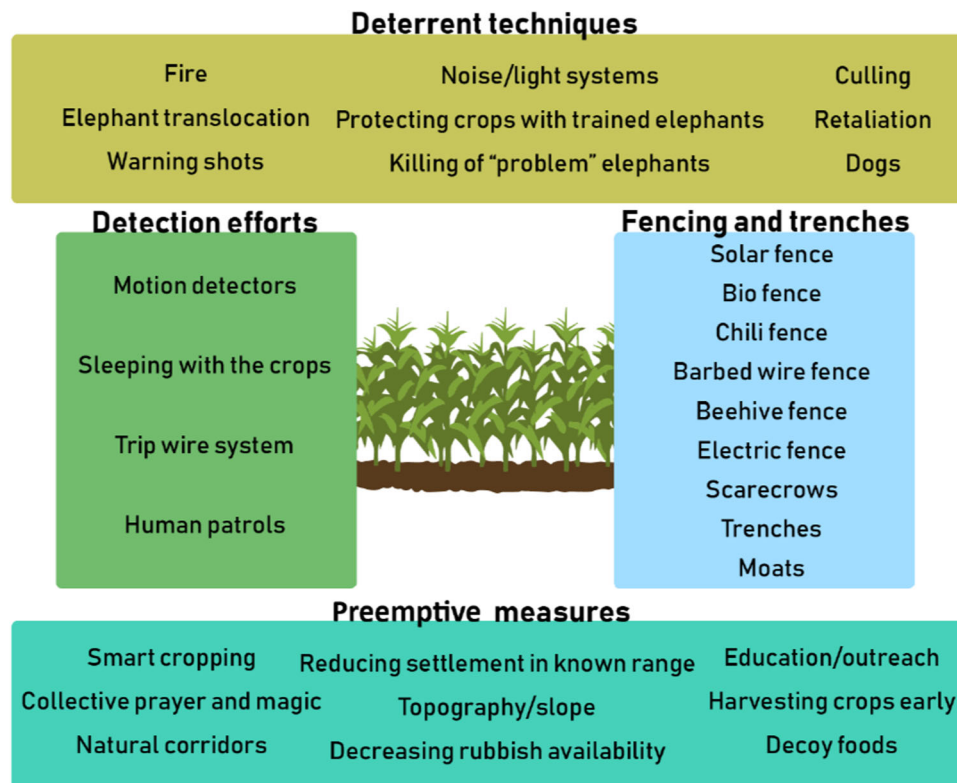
Deterrent techniques

Fire
Noise/light systems
Culling
Elephant translocation
Protecting crops with trained elephants
Retaliation
Warning shots
Killing of “problem” elephants
Dogs

Detection efforts

Motion detectors
Sleeping with the crops
Trip wire system
Human patrols

Fencing and trenches

Solar fence
Bio fence
Chili fence
Barbed wire fence
Beehive fence
Electric fence
Scarecrows
Trenches
Moats

Preemptive measures

Smart cropping
Reducing settlement in known range
Education/outreach
Collective prayer and magic
Topography/slope
Harvesting crops early
Natural corridors
Decreasing rubbish availability
Decoy foods